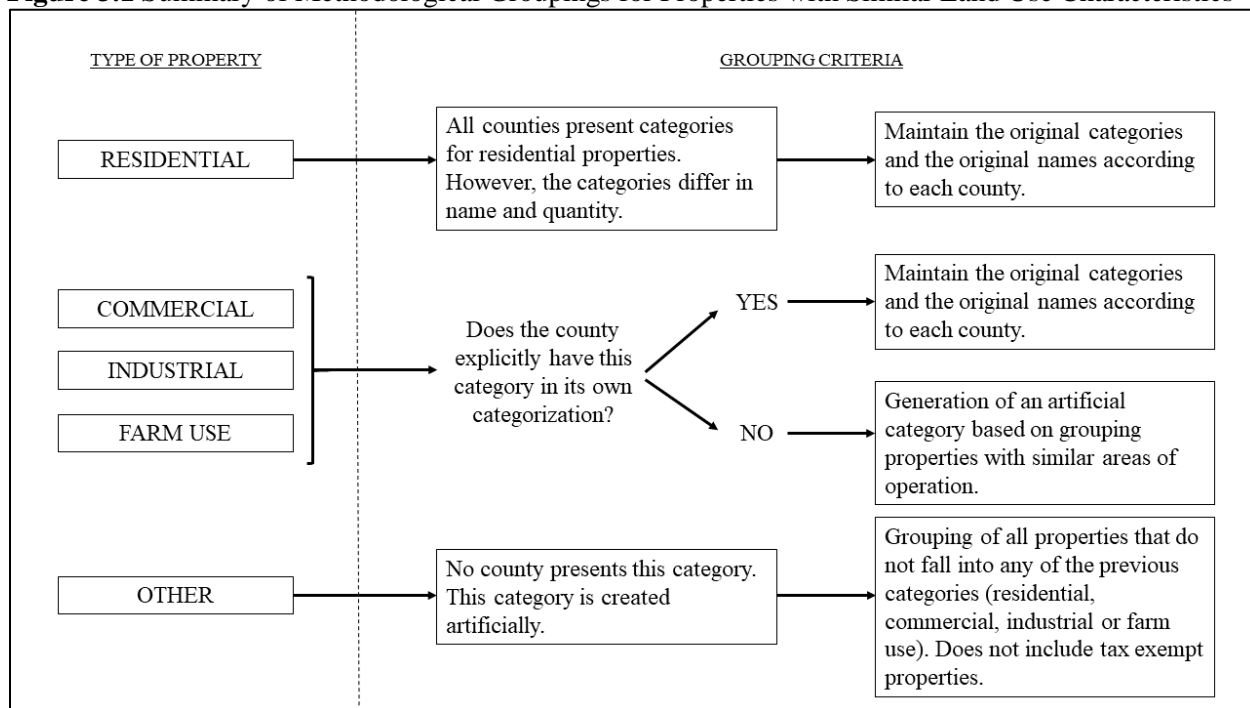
Figure 3.1 Summary of Methodological Groupings for Properties with Similar Land Use Characteristics

TYPE OF PROPERTY

GROUPING CRITERIA

RESIDENTIAL

All counties present categories for residential properties. However, the categories differ in name and quantity.

Maintain the original categories and the original names according to each county.

COMMERCIAL

INDUSTRIAL

FARM USE

Does the county explicitly have this category in its own categorization?

YES

Maintain the original categories and the original names according to each county.

NO

Generation of an artificial category based on grouping properties with similar areas of operation.

OTHER

No county presents this category. This category is created artificially.

Grouping of all properties that do not fall into any of the previous categories (residential, commercial, industrial or farm use). Does not include tax exempt properties.